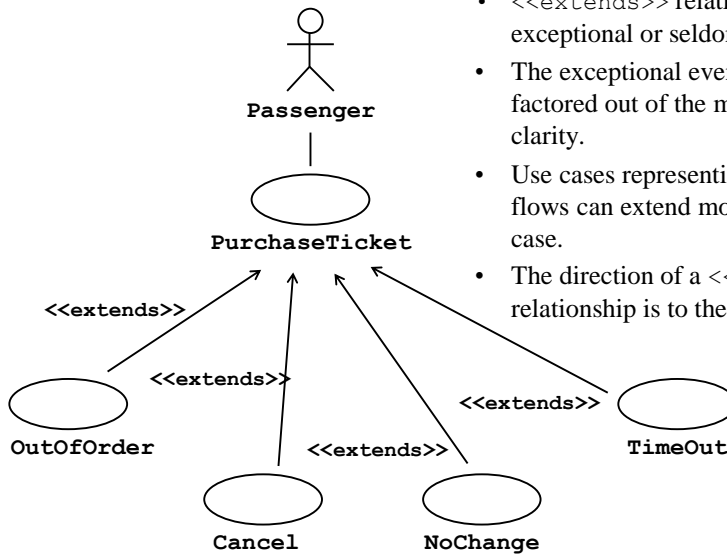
Passenger

PurchaseTicket

<<extends>>

<<extends>>

<<extends>>

<<extends>>

OutOfOrder

Cancel

NoChange

TimeOut

- <<extends>> relat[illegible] exceptional or seldo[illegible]
- The exceptional eve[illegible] factored out of the m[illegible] clarity.
- Use cases representi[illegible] flows can extend mo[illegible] case.
- The direction of a <<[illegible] relationship is to the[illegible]